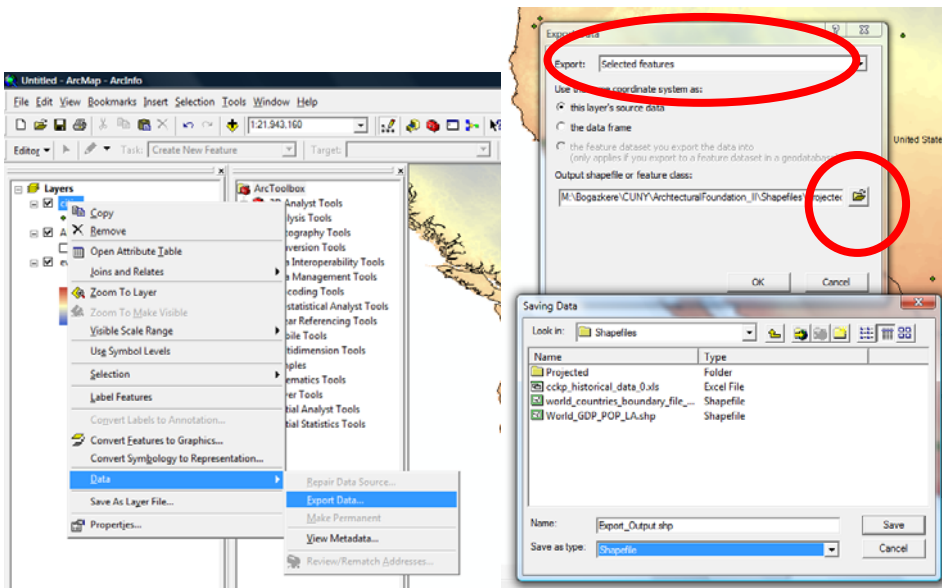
Untitled - ArcMap - ArcInfo

File Edit View Bookmarks Insert Selection Tools Window Help

1:21,943,160

Editor ▾ Task: Create New Feature Target:

Layers

Copy
Remove
Open Attribute Table
Joins and Relates
Zoom To Layer
Zoom To Make Visible
Visible Scale Range
Use Symbol Levels
Selection
Label Features
Convert Labels to Annotation...
Convert Features to Graphics...
Convert Symbology to Representation...
Data
Save As Layer File...
Properties...

Repair Data Source...
Export Data...
Make Permanent
View Metadata...
Review/Rematch Addresses...

ArcToolbox
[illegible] Analyst Tools
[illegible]lysis Tools
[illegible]tography Tools
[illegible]version Tools
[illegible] Interoperability Tools
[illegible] Management Tools
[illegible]coding Tools
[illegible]statistical Analyst Tools
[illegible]ear Referencing Tools
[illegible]bile Tools
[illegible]tidimension Tools
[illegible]ples
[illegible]ematics Tools
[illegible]ver Tools
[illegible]tial Analyst Tools
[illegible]tial Statistics Tools

Export Data
Export: Selected features
Use the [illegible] coordinate system as:
this layer's source data
the data frame
the feature dataset you export the data into (only applies if you export to a feature dataset in a geodatab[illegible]
Output shapefile or feature class:
M:\Bogazkere\CUNY\ArchitecturalFoundation_II\Shapefiles\Projectec
OK Cancel

United State

Saving Data
Look in: Shapefiles
Name Type
Projected Folder
cckp_historical_data_0.xls Excel File
world_countries_boundary_file_... Shapefile
World_GDP_POP_LA.shp Shapefile
Name: Export_Output.shp Save
Save as type: Shapefile Cancel